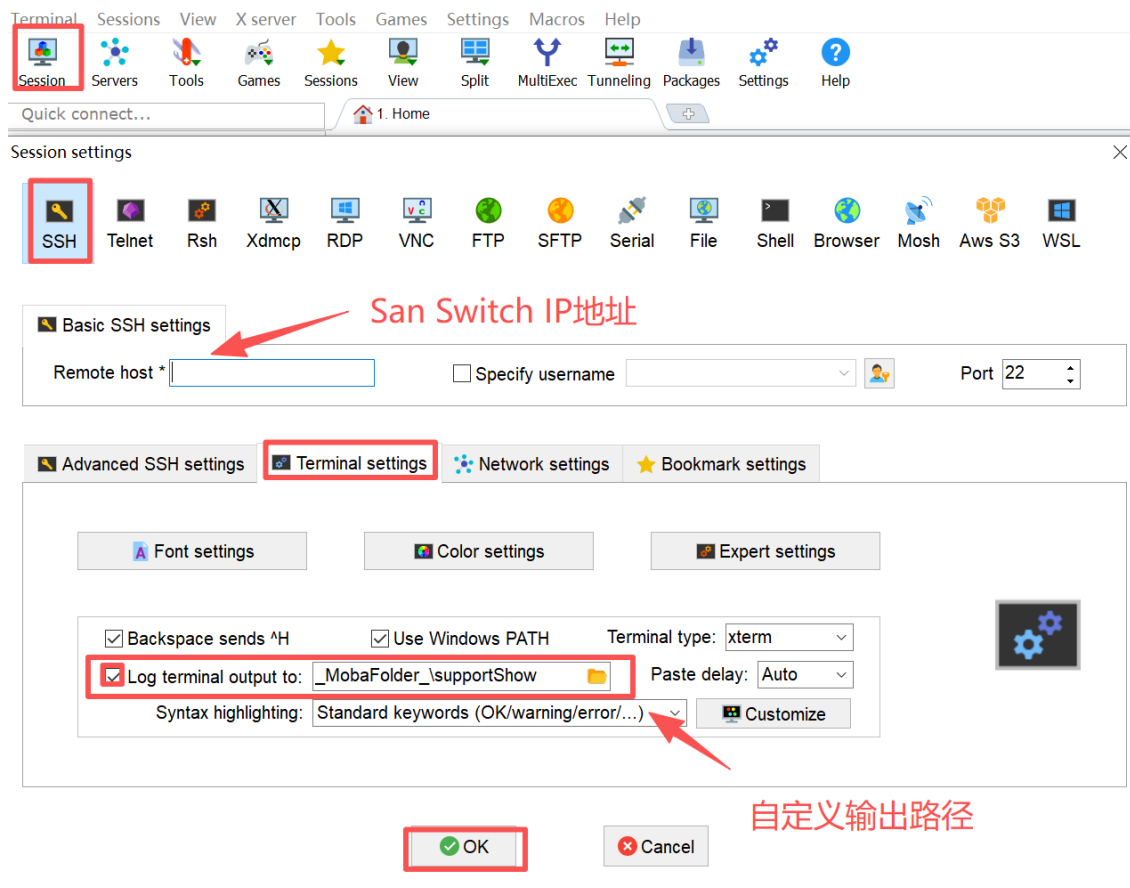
Terminal Sessions View X server Tools Games Settings Macros Help

Session Servers Tools Games Sessions View Split MultiExec Tunneling Packages Settings Help

Quick connect...

1. Home

Session settings

SSH Telnet Rsh Xdmcp RDP VNC FTP SFTP Serial File Shell Browser Mosh Aws S3 WSL

San Switch IP地址

Basic SSH settings

Remote host *

Specify username

Port 22

Advanced SSH settings | Terminal settings | Network settings | Bookmark settings

Font settings

Color settings

Expert settings

Backspace sends ^H

Use Windows PATH

Terminal type: xterm

Log terminal output to: _MobaFolder_\supportShow

Paste delay: Auto

Syntax highlighting: Standard keywords (OK/warning/error/...)

Customize

自定义输出路径

OK

Cancel